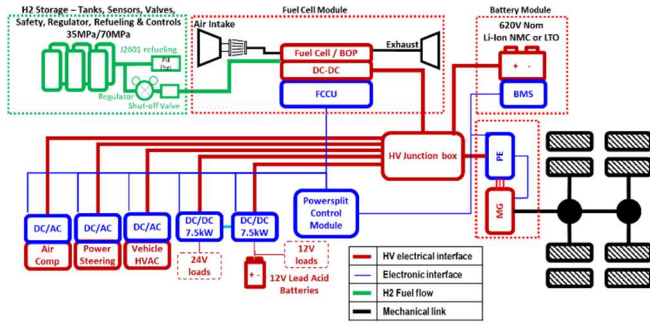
H2 Storage – Tanks, Sensors, Valves, Safety, Regulator, Refueling & Controls 35MPa/70MPa

J2601 refueling

Fill Port

Regulator

Shut-off Valve

Fuel Cell Module

Air Intake

Exhaust

Fuel Cell / BOP

DC-DC

FCCU

Battery Module

620V Nom Li-Ion NMC or LTO

+ -

BMS

HV Junction box

PE

MG

DC/AC

Air Comp

DC/AC

Power Steering

DC/AC

Vehicle HVAC

DC/DC 7.5kW

24V loads

DC/DC 7.5kW

12V loads

+ -

12V Lead Acid Batteries

Powersplit Control Module

HV electrical interface

Electronic interface

H2 Fuel flow

Mechanical link